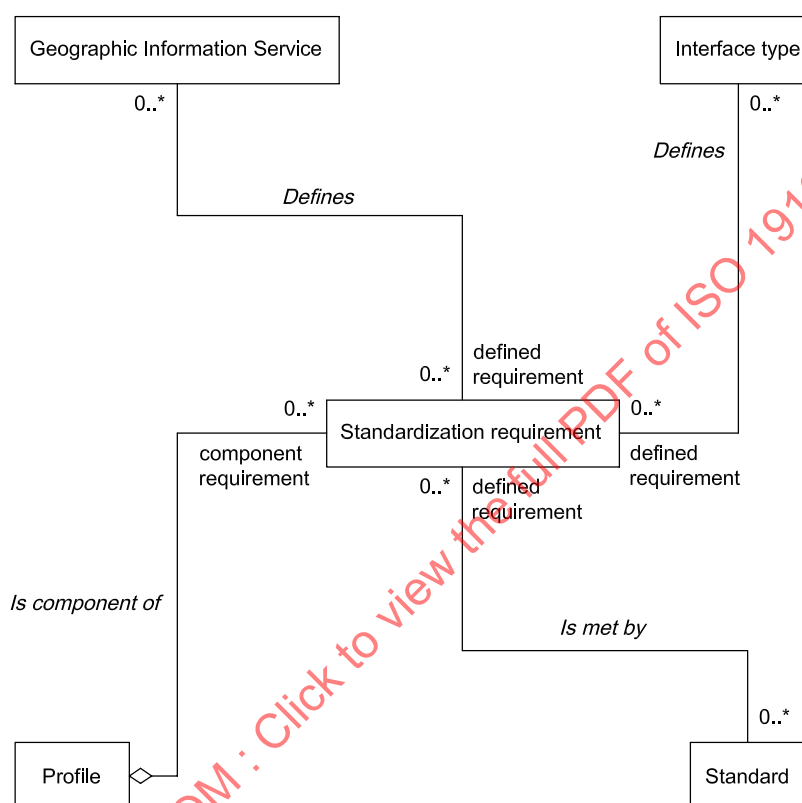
Geographic Information Service

0..*

Defines

Interface type

0..*

Defines

defined requirement

0..*

0..*

Standardization requirement

0..*

component requirement

defined requirement

0..*

defined requirement

Is component of

Is met by

0..*

Profile

Standard

OM : Click to view the full PDF of ISO 191